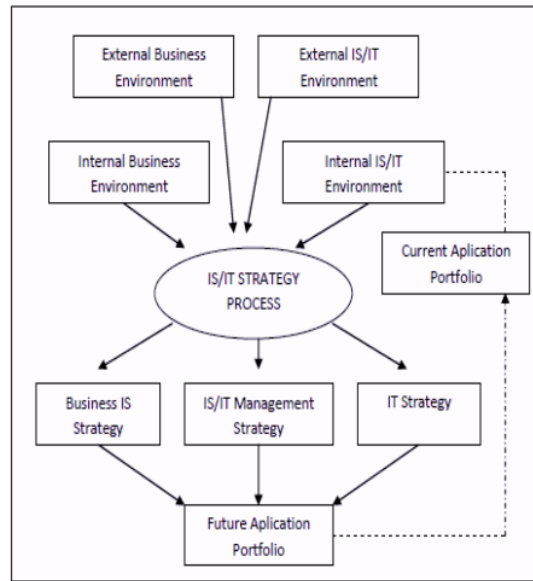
External Business Environment

External IS/IT Environment

Internal Business Environment

Internal IS/IT Environment

Current Aplication Portfolio

IS/IT STRATEGY PROCESS

Business IS Strategy

IS/IT Management Strategy

IT Strategy

Future Aplication Portfolio